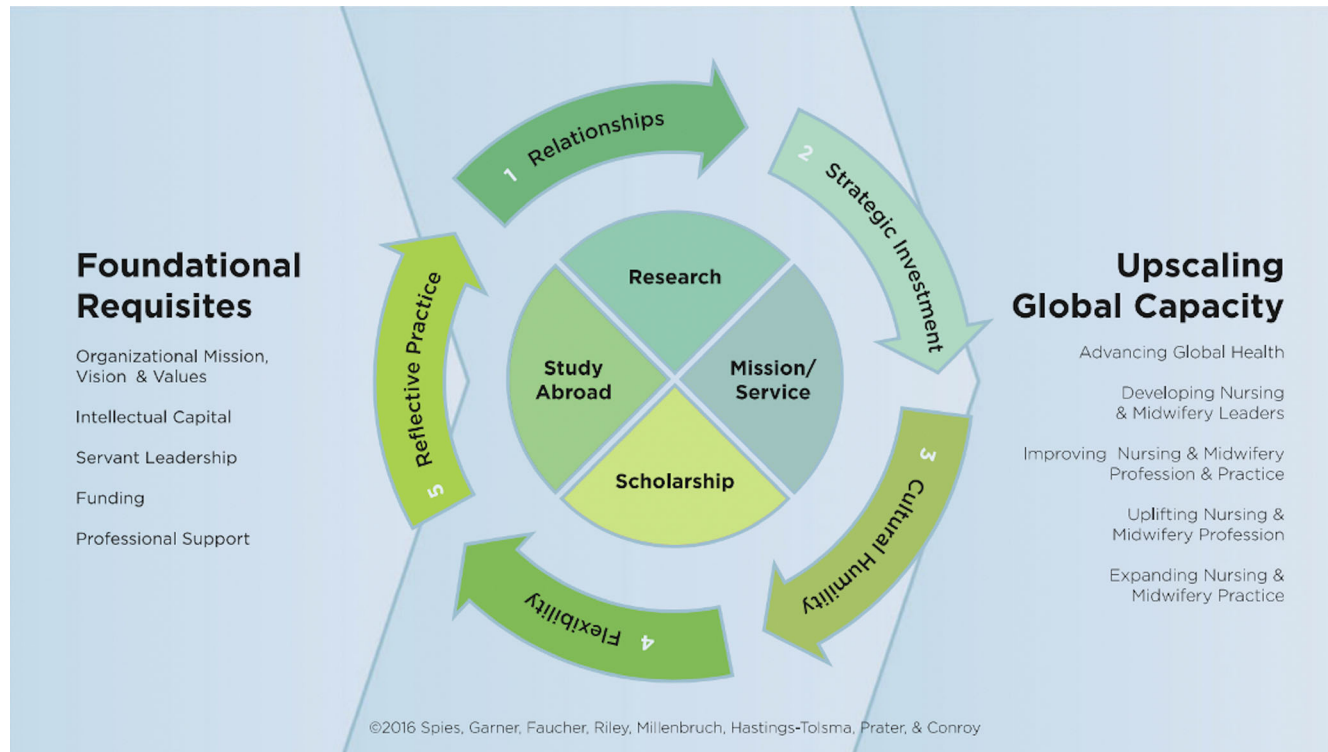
Foundational Requisites

Organizational Mission, Vision & Values

Intellectual Capital

Servant Leadership

Funding

Professional Support

1 Relationships

2 Strategic Investment

3 Cultural Humility

4 Flexibility

5 Reflective Practice

Research

Study Abroad

Mission/ Service

Scholarship

Upscaling Global Capacity

Advancing Global Health

Developing Nursing & Midwifery Leaders

Improving Nursing & Midwifery Profession & Practice

Uplifting Nursing & Midwifery Profession

Expanding Nursing & Midwifery Practice

©2016 Spies, Garner, Faucher, Riley, Millenbruch, Hastings-Tolsma, Prater, & Conroy